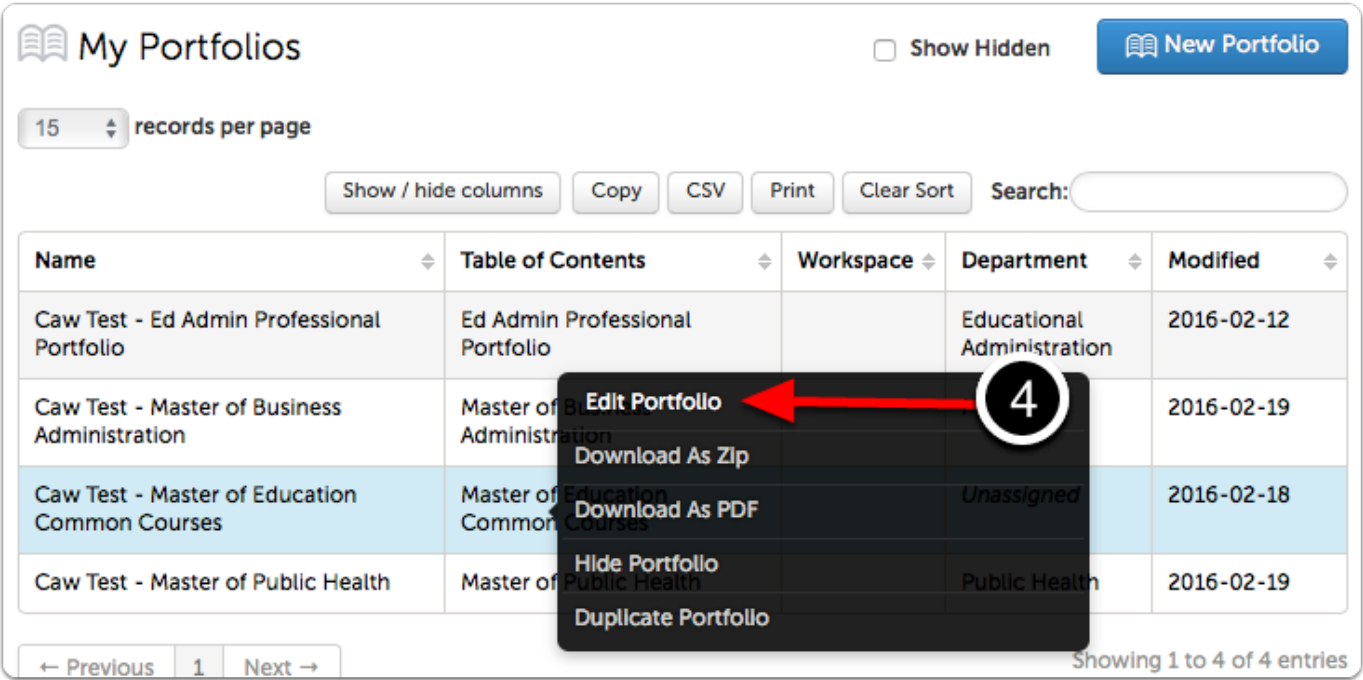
My Portfolios

Show Hidden

New Portfolio

15 records per page

Show / hide columns Copy CSV Print Clear Sort Search:

| Name | Table of Contents | Workspace | Department | Modified |
|---|---|---|---|---|
| Caw Test - Ed Admin Professional Portfolio | Ed Admin Professional Portfolio | | Educational Administration | 2016-02-12 |
| Caw Test - Master of Business Administration | Master of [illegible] Administration | | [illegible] | 2016-02-19 |
| Caw Test - Master of Education Common Courses | Master of Education Common Courses | | Unassigned | 2016-02-18 |
| Caw Test - Master of Public Health | Master of Public Health | | Public Health | 2016-02-19 |

Edit Portfolio
Download As Zip
Download As PDF
Hide Portfolio
Duplicate Portfolio

4

← Previous 1 Next →

Showing 1 to 4 of 4 entries